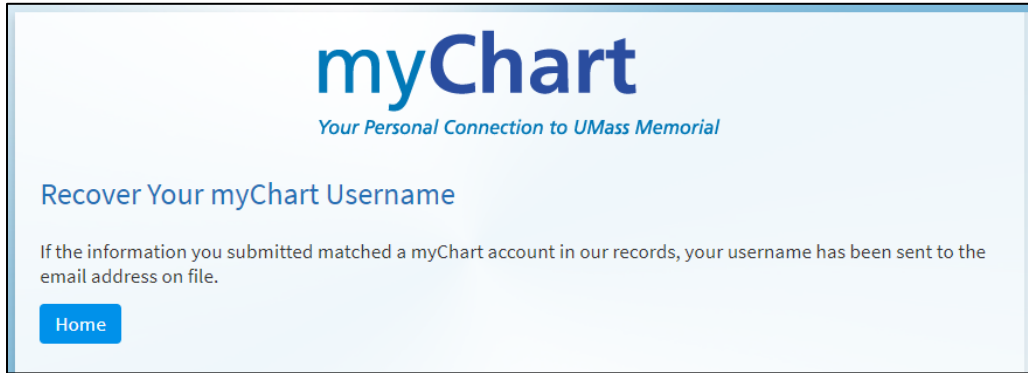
myChart
Your Personal Connection to UMass Memorial

Recover Your myChart Username

If the information you submitted matched a myChart account in our records, your username has been sent to the email address on file.

Home